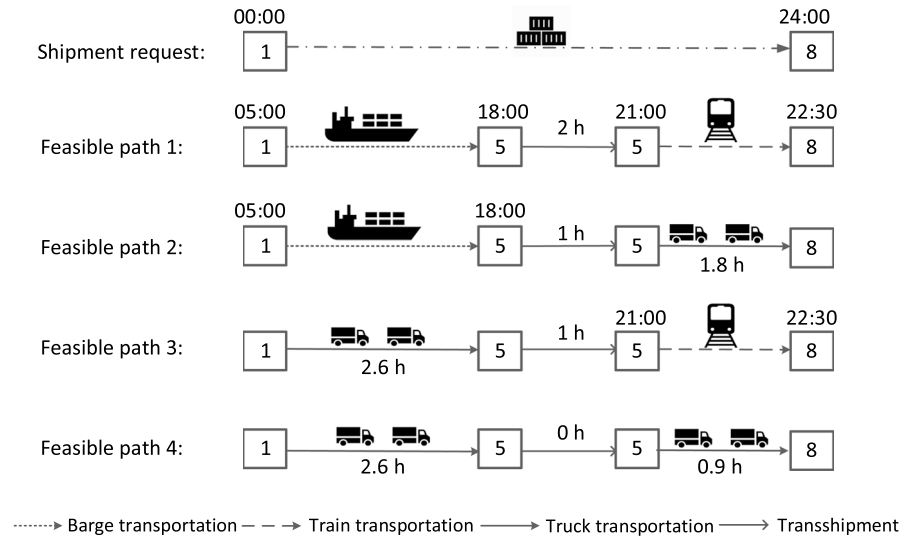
Shipment request: 00:00 1 24:00 8

Feasible path 1: 05:00 1 18:00 5 2 h 21:00 5 22:30 8

Feasible path 2: 05:00 1 18:00 5 1 h 5 1.8 h 8

Feasible path 3: 1 2.6 h 5 1 h 21:00 5 22:30 8

Feasible path 4: 1 2.6 h 5 0 h 5 0.9 h 8

Barge transportation Train transportation Truck transportation Transshipment